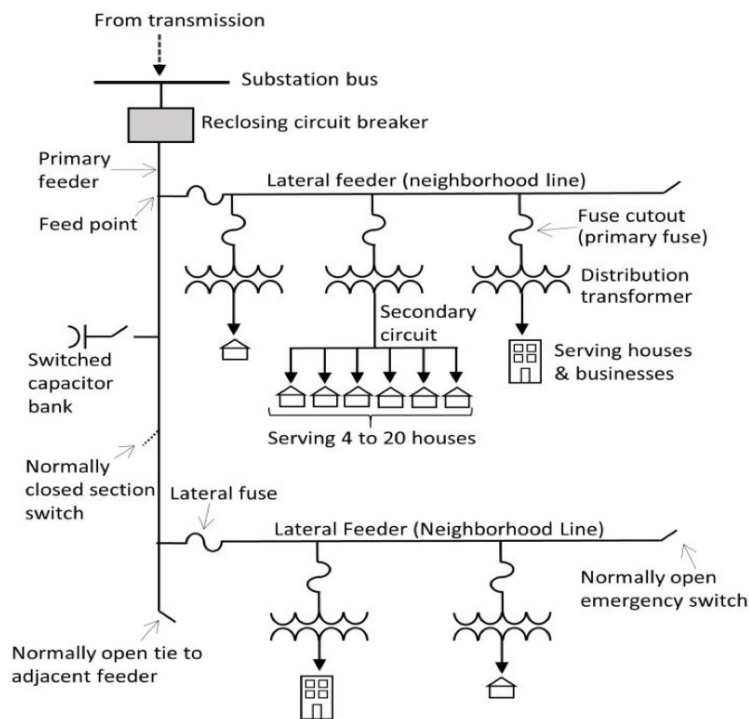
From transmission

Substation bus

Reclosing circuit breaker

Primary feeder

Lateral feeder (neighborhood line)

Feed point

Fuse cutout (primary fuse)

Distribution transformer

Secondary circuit

Switched capacitor bank

Serving houses & businesses

Serving 4 to 20 houses

Normally closed section switch

Lateral fuse

Lateral Feeder (Neighborhood Line)

Normally open emergency switch

Normally open tie to adjacent feeder